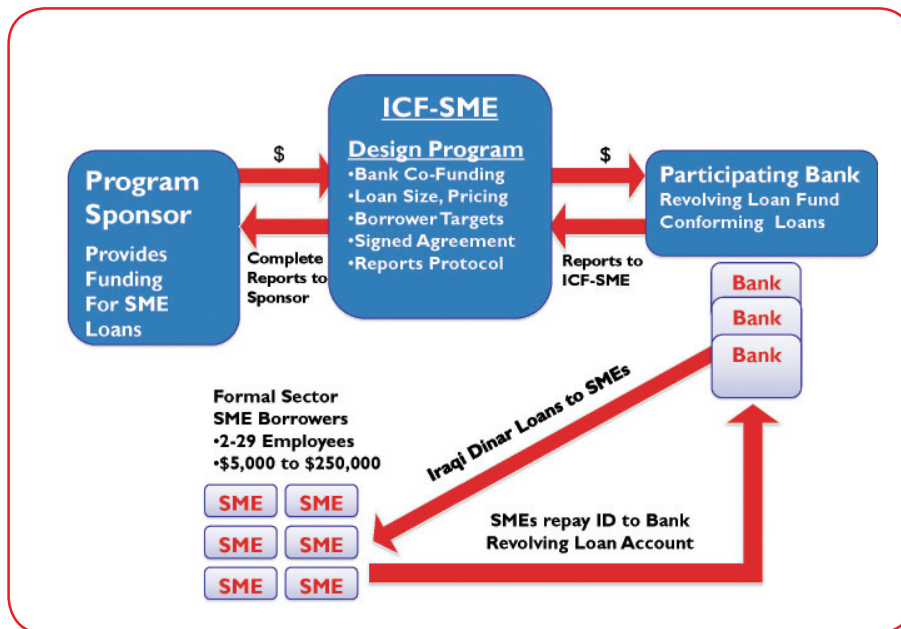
Program Sponsor

Provides Funding For SME Loans

$

Complete Reports to Sponsor

ICF-SME

Design Program

•Bank Co-Funding
•Loan Size, Pricing
•Borrower Targets
•Signed Agreement
•Reports Protocol

$

Reports to ICF-SME

Participating Bank

Revolving Loan Fund
Conforming Loans

Bank

Bank

Bank

Formal Sector
SME Borrowers
•2-29 Employees
•$5,000 to $250,000

Iraqi Dinar Loans to SMEs

SME SME
SME SME
SME SME

SMEs repay ID to Bank
Revolving Loan Account